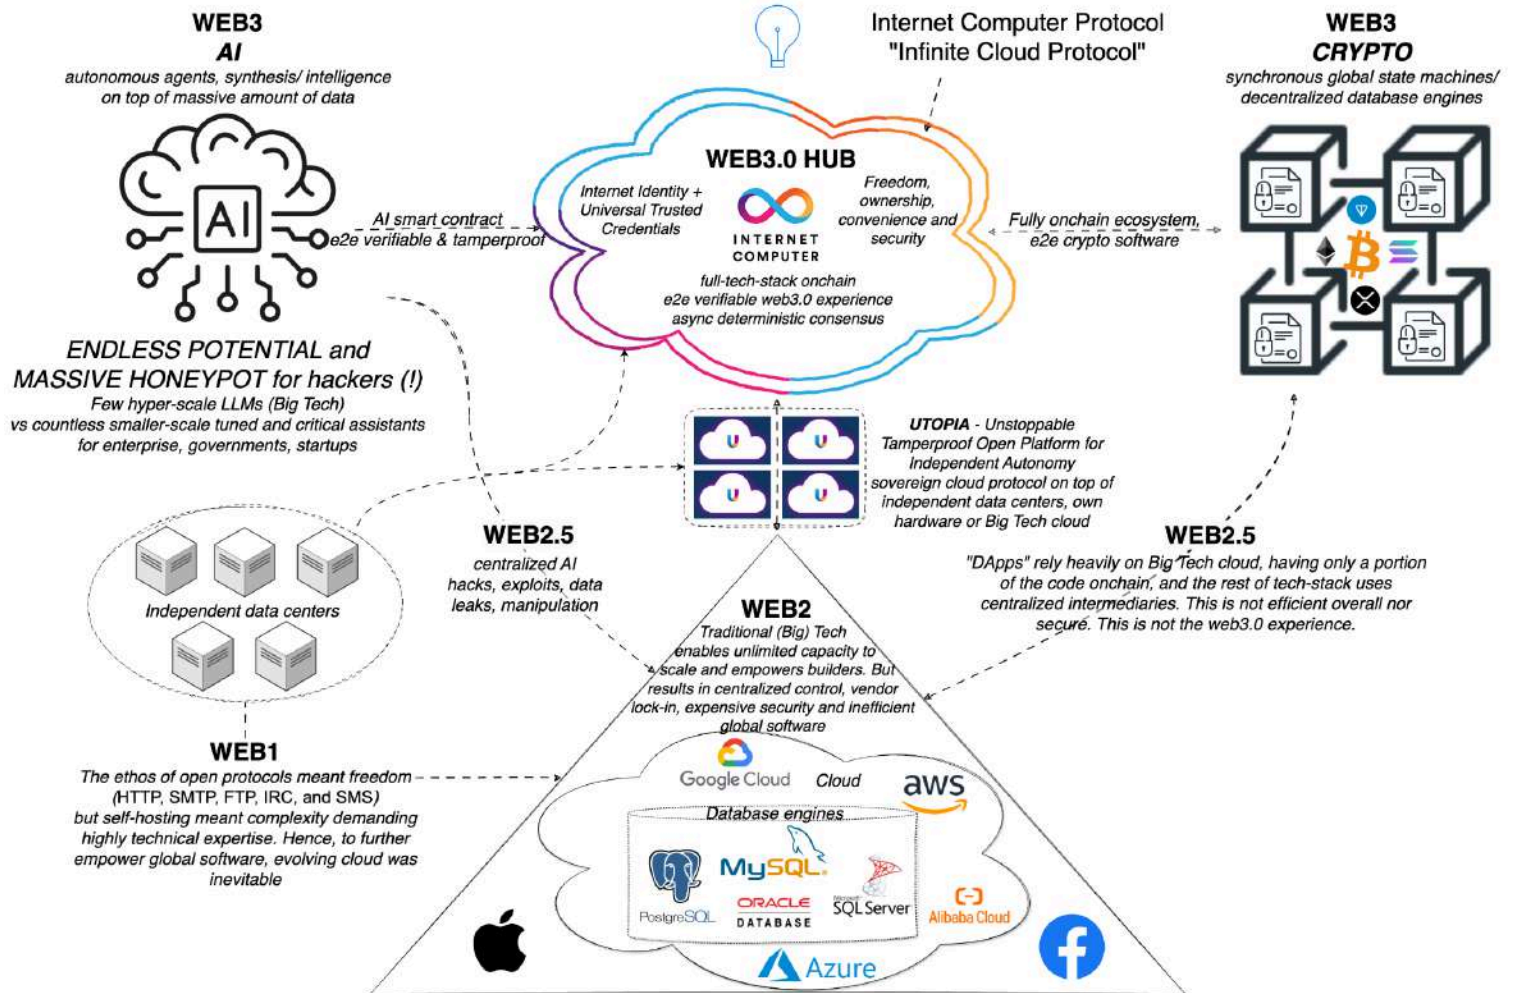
WEB3
AI
autonomous agents, synthesis/ intelligence on top of massive amount of data

AI

ENDLESS POTENTIAL and MASSIVE HONEYPOT for hackers (!)
Few hyper-scale LLMs (Big Tech) vs countless smaller-scale tuned and critical assistants for enterprise, governments, startups

AI smart contract
e2e verifiable & tamperproof

Internet Computer Protocol
"Infinite Cloud Protocol"

WEB3.0 HUB
Internet Identity + Universal Trusted Credentials
INTERNET COMPUTER
Freedom, ownership, convenience and security
full-tech-stack onchain
e2e verifiable web3.0 experience
async deterministic consensus

WEB3
CRYPTO
synchronous global state machines/ decentralized database engines

Fully onchain ecosystem, e2e crypto software

UTOPIA - Unstoppable Tamperproof Open Platform for Independent Autonomy
sovereign cloud protocol on top of independent data centers, own hardware or Big Tech cloud

Independent data centers

WEB2.5
centralized AI
hacks, exploits, data leaks, manipulation

WEB2.5
"DApps" rely heavily on Big Tech cloud, having only a portion of the code onchain, and the rest of tech-stack uses centralized intermediaries. This is not efficient overall nor secure. This is not the web3.0 experience.

WEB2
Traditional (Big) Tech enables unlimited capacity to scale and empowers builders. But results in centralized control, vendor lock-in, expensive security and inefficient global software

WEB1
The ethos of open protocols meant freedom (HTTP, SMTP, FTP, IRC, and SMS) but self-hosting meant complexity demanding highly technical expertise. Hence, to further empower global software, evolving cloud was inevitable

Google Cloud
Cloud
aws
Database engines
PostgreSQL
MySQL
ORACLE DATABASE
Microsoft SQL Server
Alibaba Cloud
Azure